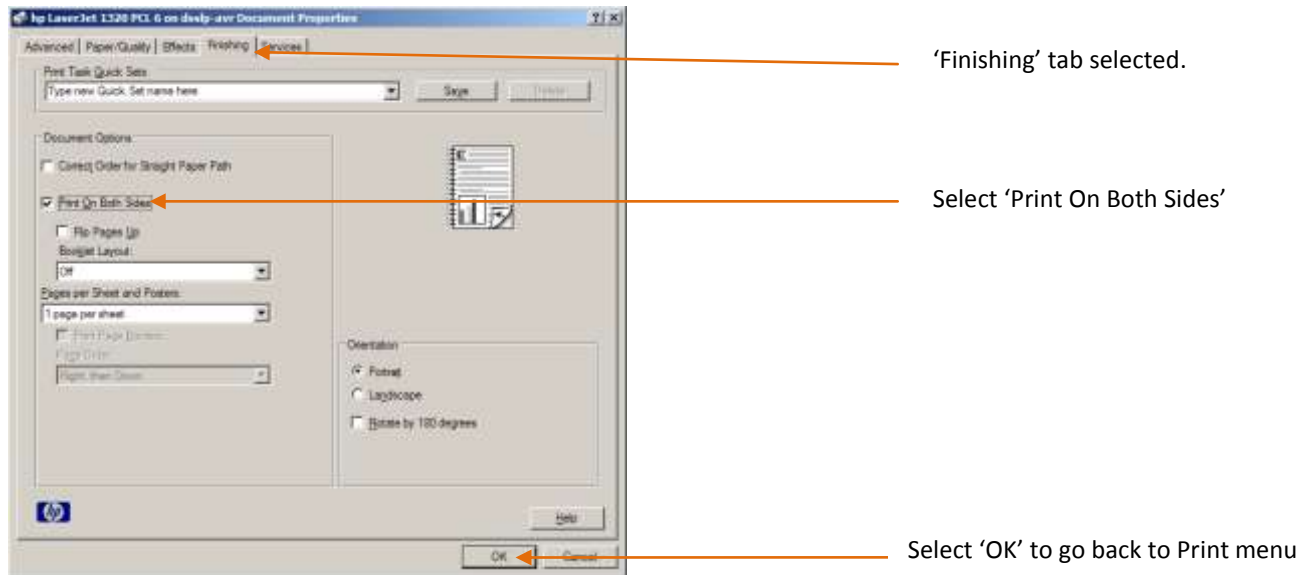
hp LaserJet 1320 PCL 6 on dsslp-avr Document Properties

?|×

Advanced | Paper/Quality | Effects | Finishing | Services

Print Task Quick Sets

Type new Quick Set name here

Save

Delete

Document Options

Correct Order for Straight Paper Path

Print On Both Sides

Flip Pages Up

Booklet Layout:

Off

Pages per Sheet and Posters:

1 page per sheet

Print Page Borders

Page Order:

Right, then Down

Orientation

Portrait

Landscape

Rotate by 180 degrees

Help

OK

Cancel

'Finishing' tab selected.

Select 'Print On Both Sides'

Select 'OK' to go back to Print menu